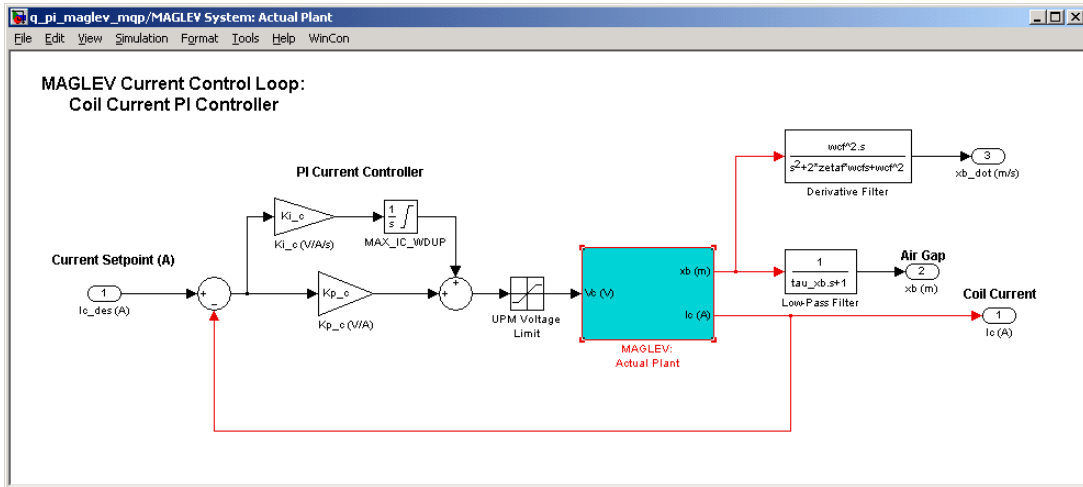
q_pi_maglev_mqp/MAGLEV System: Actual Plant

File Edit View Simulation Format Tools Help WinCon

MAGLEV Current Control Loop:
Coil Current PI Controller

PI Current Controller

Current Setpoint (A)

1
Ic_des (A)

+
−

Ki_c
Ki_c (V/A/s)

$\frac{1}{s}$
MAX_IC_WDUP

Kp_c
Kp_c (V/A)

+
+

UPM Voltage Limit

Vc (V)
xb (m)
Ic (A)

MAGLEV:
Actual Plant

$\frac{wcf^2.s}{s^2+2*zetaf*wcfs+wcf^2}$
Derivative Filter

3
xb_dot (m/s)

$\frac{1}{tau\_xb.s+1}$
Low-Pass Filter

Air Gap
2
xb (m)

Coil Current
1
Ic (A)